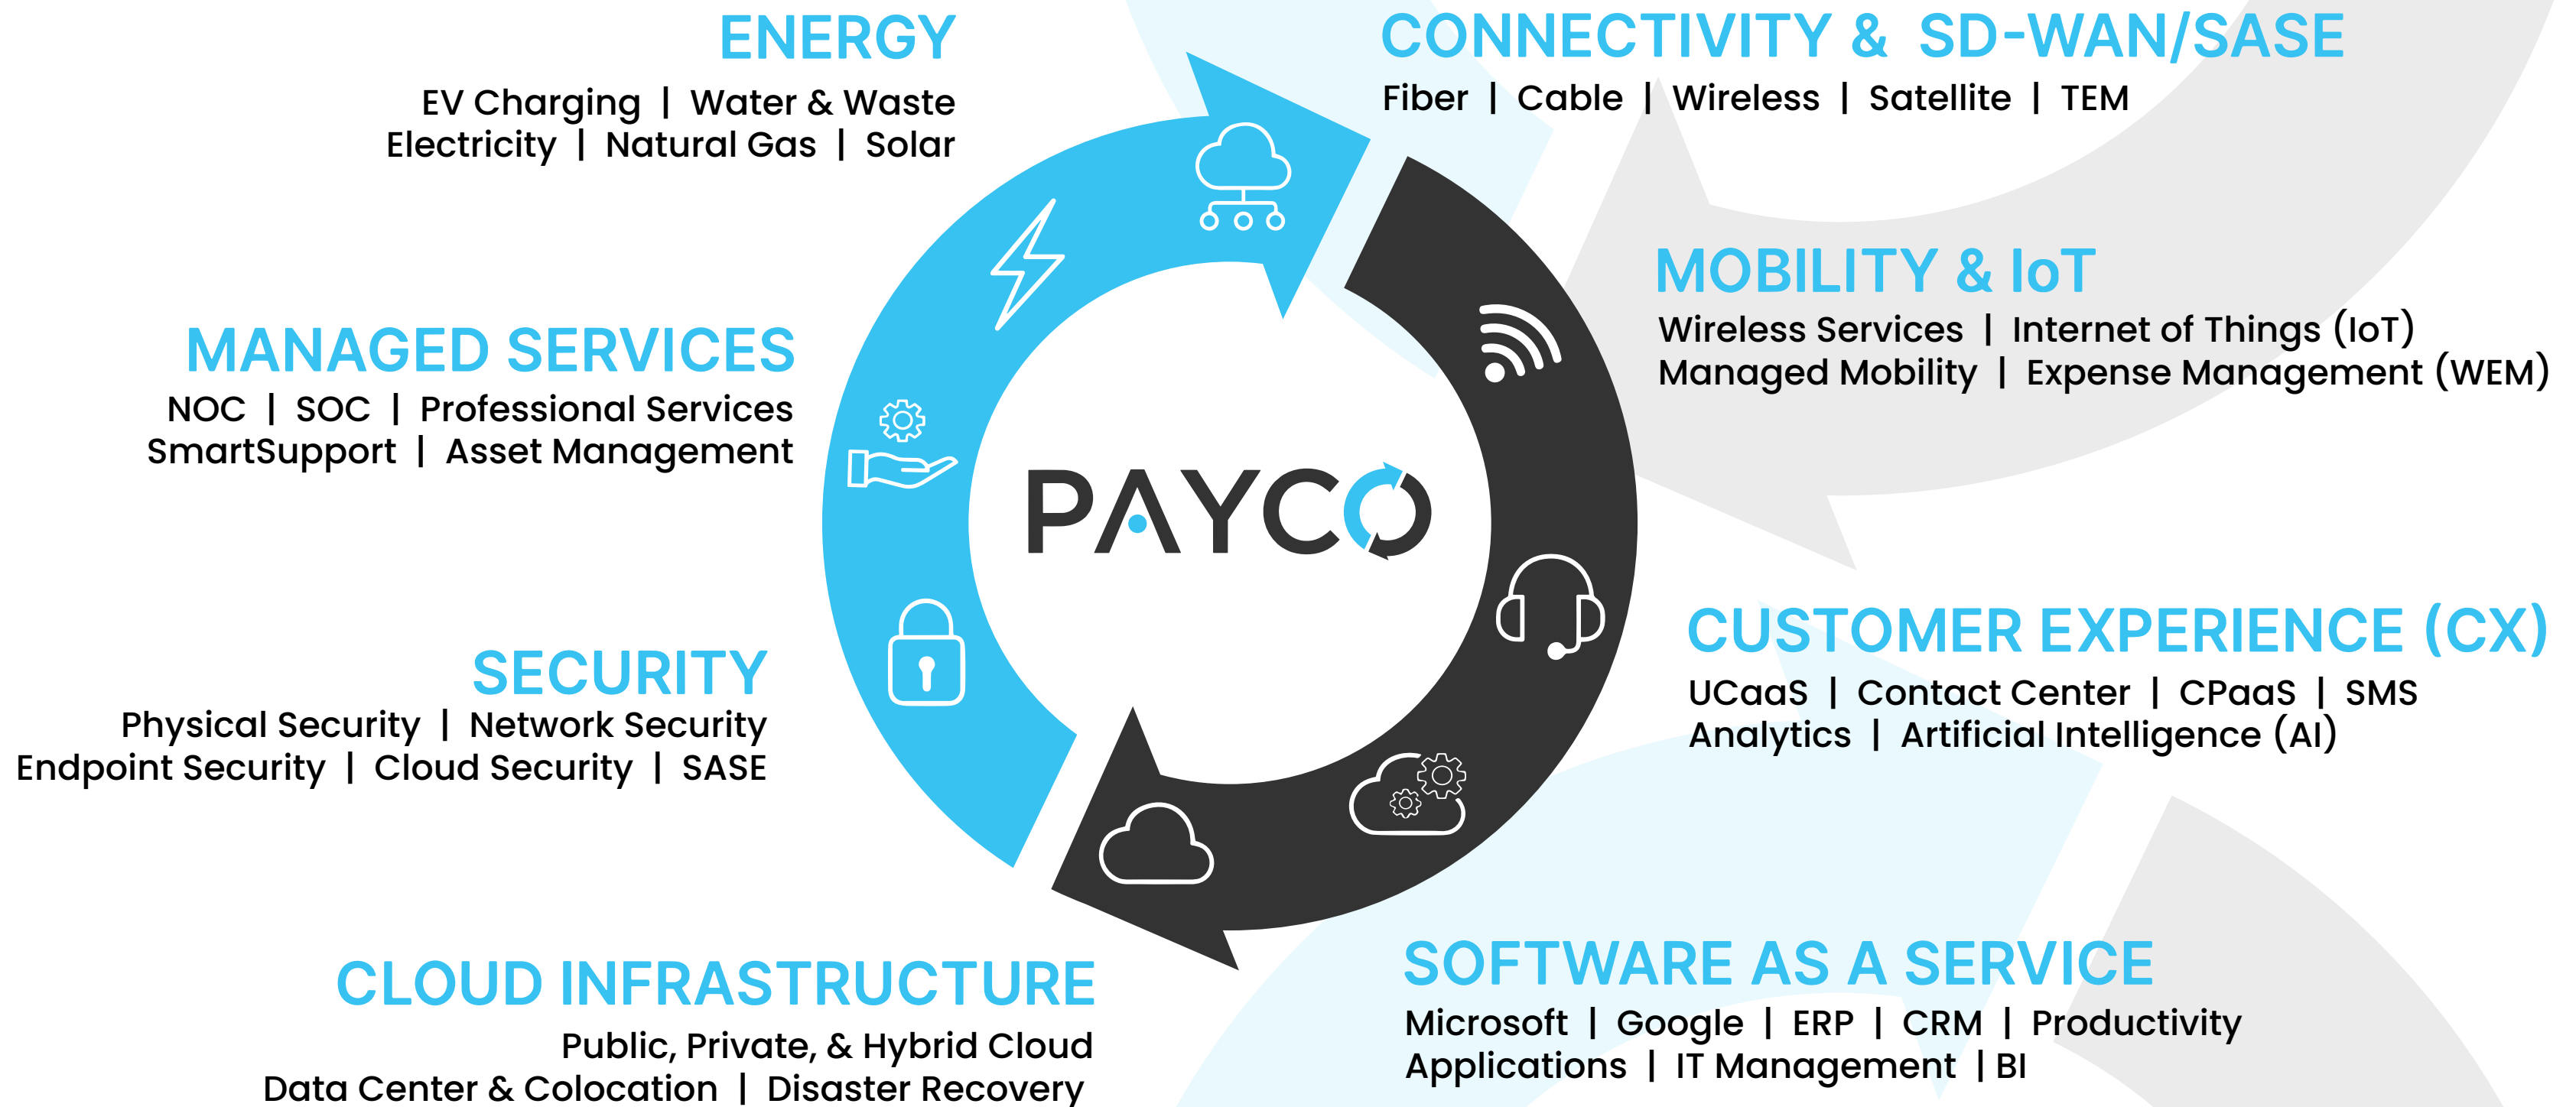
ENERGY
EV Charging | Water & Waste
Electricity | Natural Gas | Solar

CONNECTIVITY & SD-WAN/SASE
Fiber | Cable | Wireless | Satellite | TEM

MANAGED SERVICES
NOC | SOC | Professional Services
SmartSupport | Asset Management

MOBILITY & IoT
Wireless Services | Internet of Things (IoT)
Managed Mobility | Expense Management (WEM)

PAYCO

SECURITY
Physical Security | Network Security
Endpoint Security | Cloud Security | SASE

CUSTOMER EXPERIENCE (CX)
UCaaS | Contact Center | CPaaS | SMS
Analytics | Artificial Intelligence (AI)

CLOUD INFRASTRUCTURE
Public, Private, & Hybrid Cloud
Data Center & Colocation | Disaster Recovery

SOFTWARE AS A SERVICE
Microsoft | Google | ERP | CRM | Productivity
Applications | IT Management | BI